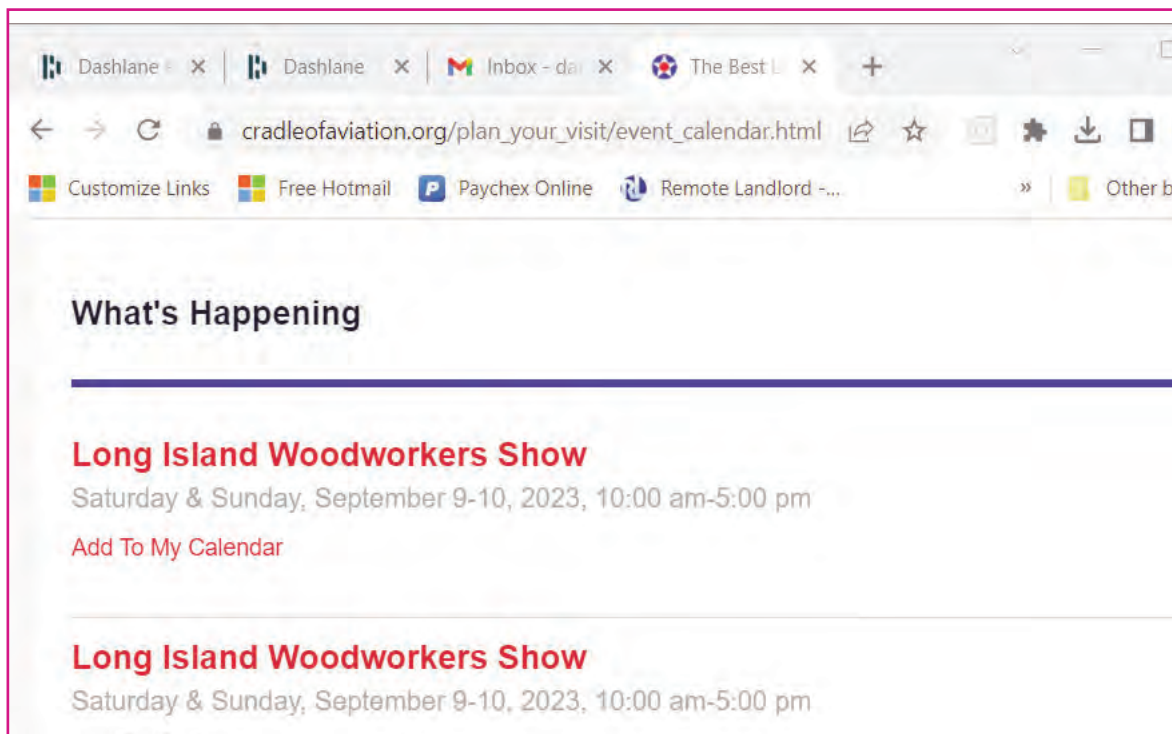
Dashlane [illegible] ×
Dashlane ×
Inbox - da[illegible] ×
The Best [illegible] ×
+

cradleofaviation.org/plan_your_visit/event_calendar.html

Customize Links
Free Hotmail
Paychex Online
Remote Landlord -...
»
Other b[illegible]

What's Happening

Long Island Woodworkers Show

Saturday & Sunday, September 9-10, 2023, 10:00 am-5:00 pm

Add To My Calendar

Long Island Woodworkers Show

Saturday & Sunday, September 9-10, 2023, 10:00 am-5:00 pm